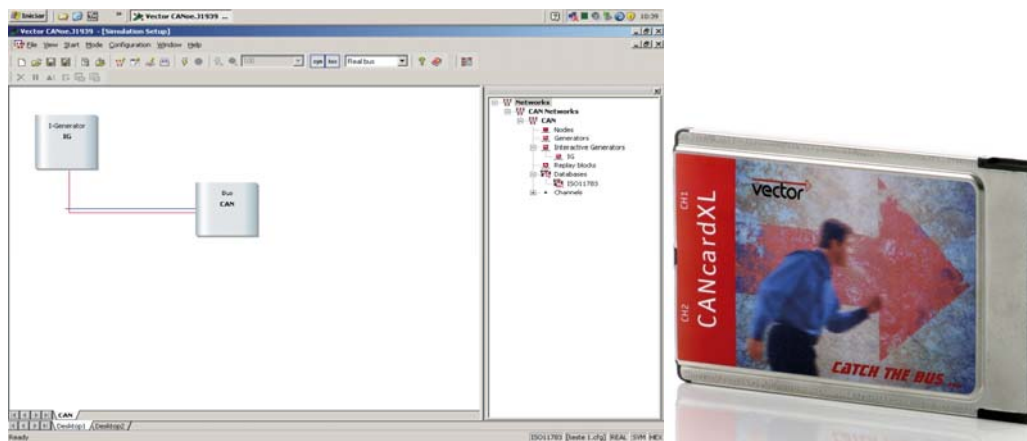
Iniciar | Vector CANoe.31939 ... | 10:39

Vector CANoe.31939 - [Simulation Setup]

File View Start Mode Configuration Window Help

Real bus

I-Generator
IG

Bus
CAN

Networks
CAN Networks
CAN
Nodes
Generators
Interactive Generators
IG
Replay blocks
Databases
ISO11783
Channels

CAN
Desktop1 Desktop2

Ready

ISO11783 [teste 1.cfg] REAL SVM HEX

CH1
vector
CH2
CANcardXL
CATCH THE BUS ...